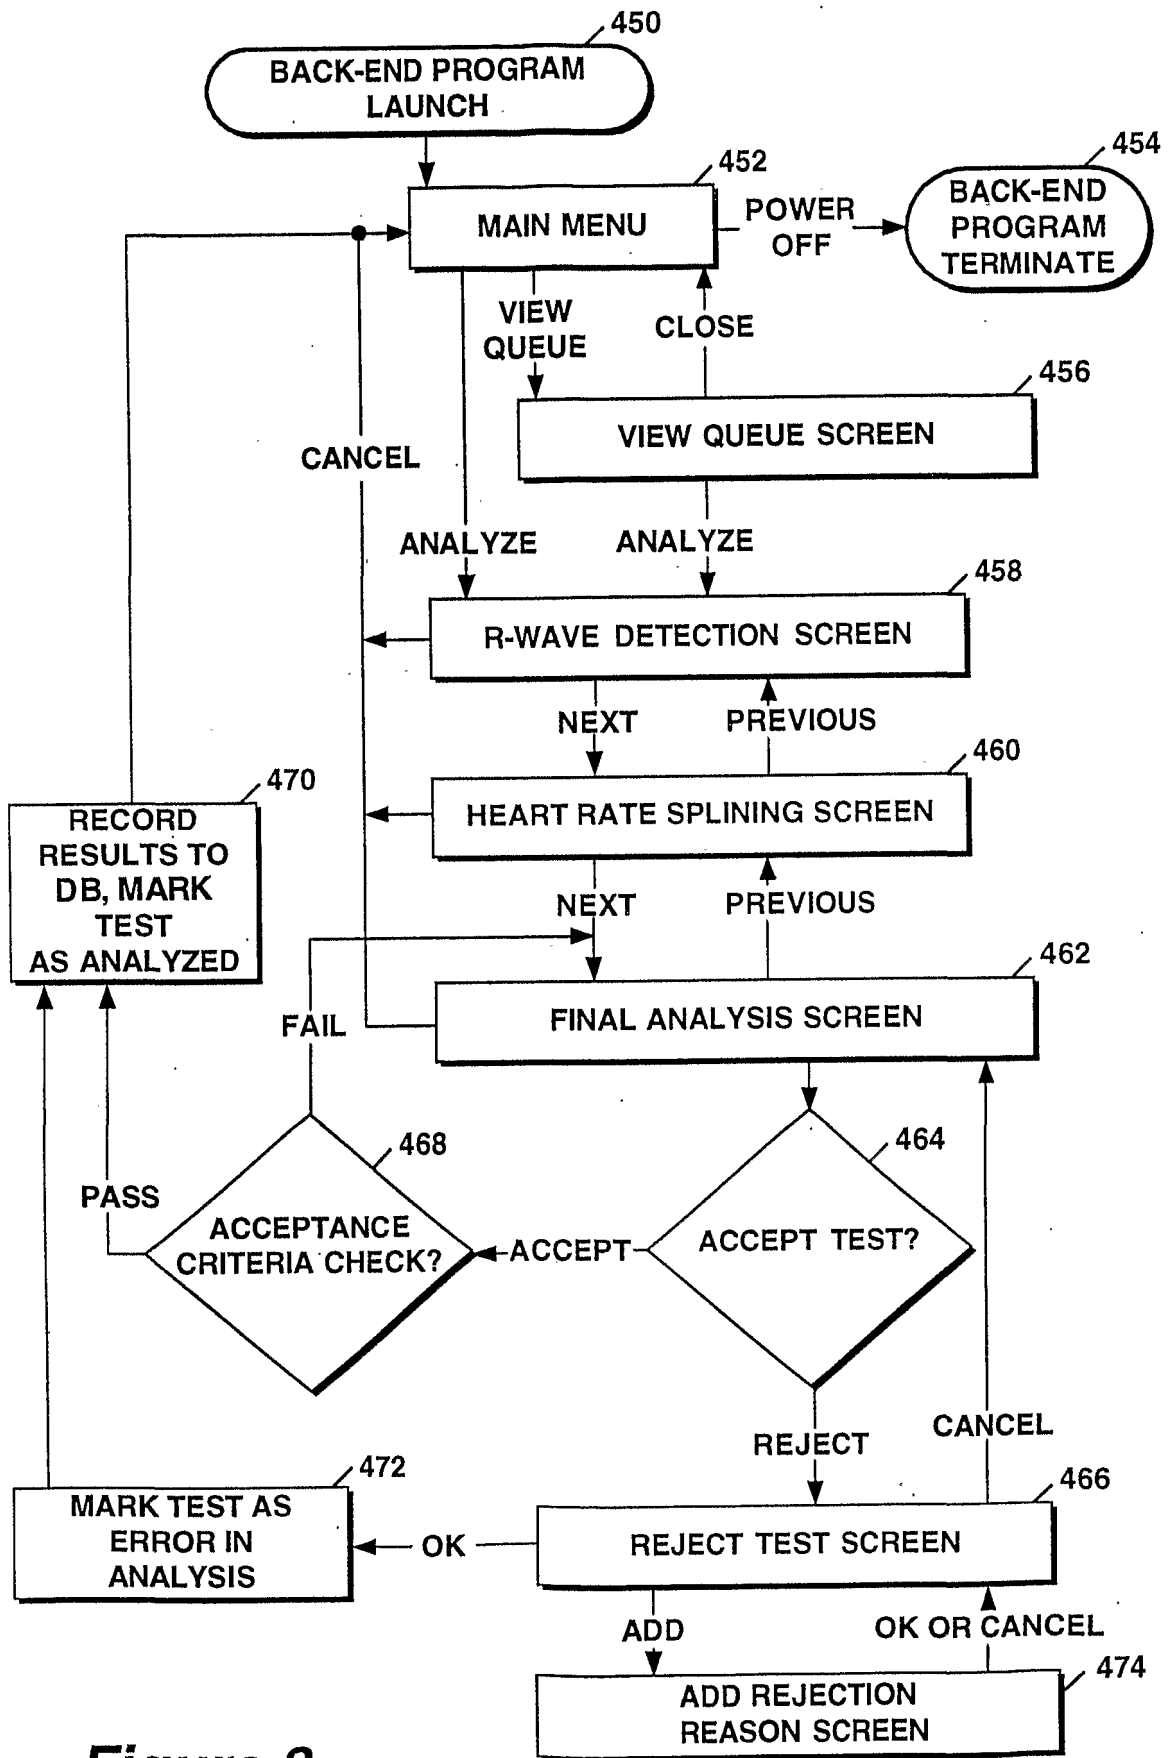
450
BACK-END PROGRAM LAUNCH

452
MAIN MENU

POWER OFF

454
BACK-END PROGRAM TERMINATE

VIEW QUEUE

CLOSE

456
VIEW QUEUE SCREEN

CANCEL

ANALYZE

ANALYZE

458
R-WAVE DETECTION SCREEN

NEXT

PREVIOUS

460
HEART RATE SPLINING SCREEN

470
RECORD RESULTS TO DB, MARK TEST AS ANALYZED

NEXT

PREVIOUS

462
FINAL ANALYSIS SCREEN

FAIL

468
ACCEPTANCE CRITERIA CHECK?

PASS

ACCEPT

464
ACCEPT TEST?

REJECT

CANCEL

472
MARK TEST AS ERROR IN ANALYSIS

OK

466
REJECT TEST SCREEN

ADD

OK OR CANCEL

474
ADD REJECTION REASON SCREEN

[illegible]